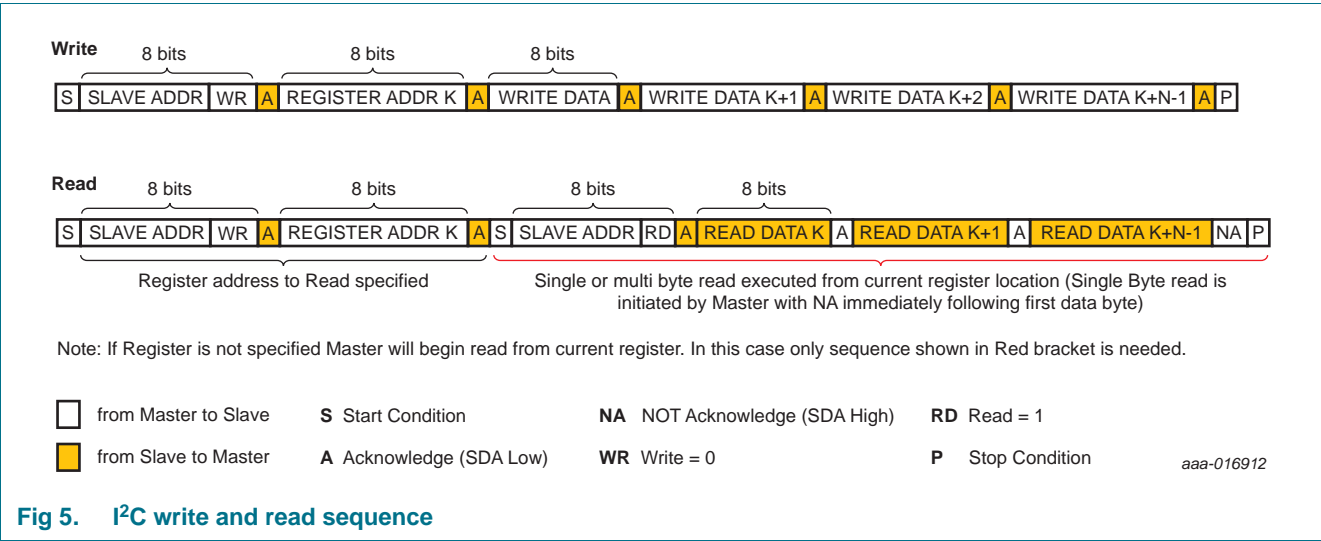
Write

8 bits 8 bits 8 bits

| S | SLAVE ADDR | WR | A | REGISTER ADDR K | A | WRITE DATA | A | WRITE DATA K+1 | A | WRITE DATA K+2 | A | WRITE DATA K+N-1 | A | P |
|---|---|---|---|---|---|---|---|---|---|---|---|---|---|---|

Read

8 bits 8 bits 8 bits 8 bits

| S | SLAVE ADDR | WR | A | REGISTER ADDR K | A | S | SLAVE ADDR | RD | A | READ DATA K | A | READ DATA K+1 | A | READ DATA K+N-1 | NA | P |
|---|---|---|---|---|---|---|---|---|---|---|---|---|---|---|---|---|

Register address to Read specified

Single or multi byte read executed from current register location (Single Byte read is initiated by Master with NA immediately following first data byte)

Note: If Register is not specified Master will begin read from current register. In this case only sequence shown in Red bracket is needed.

from Master to Slave

from Slave to Master

S Start Condition

A Acknowledge (SDA Low)

NA NOT Acknowledge (SDA High)

WR Write = 0

RD Read = 1

P Stop Condition

aaa-016912

Fig 5. I$^2$C write and read sequence